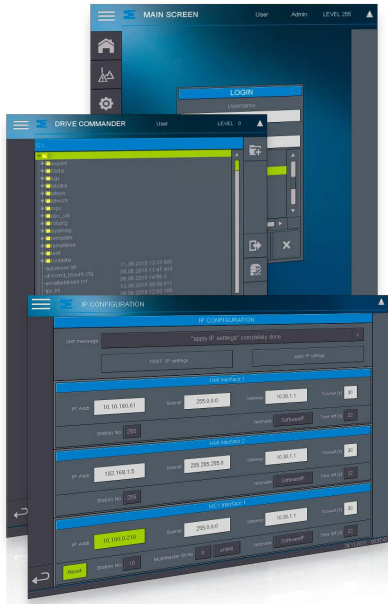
MAIN SCREEN
User
Admin
LEVEL 255

LOGIN
Username

DRIVE COMMANDER
User
LEVEL 0

C:\

IP CONFIGURATION

IP CONFIGURATION
last message
"apply IP settings" completely done
RESET IP settings
apply IP settings

USB interface 1
IP Addr.
10.10.100.61
Subnet
255.0.0.0
Gateway
10.30.1.1
Timeout
Station No.
255
Software

USB interface 2
IP Addr.
192.168.1.5
Subnet
255.255.255.0
Gateway
10.30.1.1
Timeout
Station No.
255
Software

UC1 interface 1
IP Addr.
10.100.0.210
Subnet
255.0.0.0
Gateway
10.30.1.1
Timeout
Reset
Station No.
10
MultiMaster Strings
0
unlink
Software